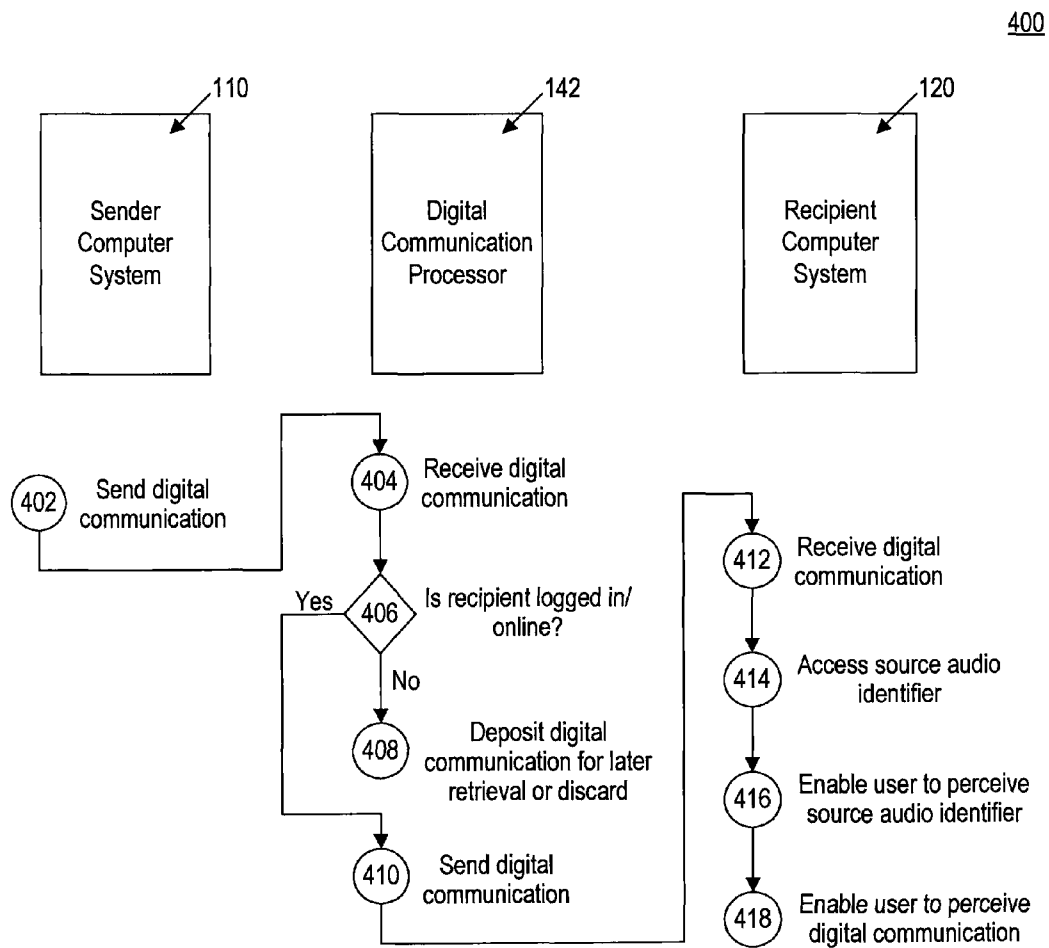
400

110

Sender Computer System

142

Digital Communication Processor

120

Recipient Computer System

402 Send digital communication

404 Receive digital communication

406 Is recipient logged in/ online?

Yes

No

408 Deposit digital communication for later retrieval or discard

410 Send digital communication

412 Receive digital communication

414 Access source audio identifier

416 Enable user to perceive source audio identifier

418 Enable user to perceive digital communication